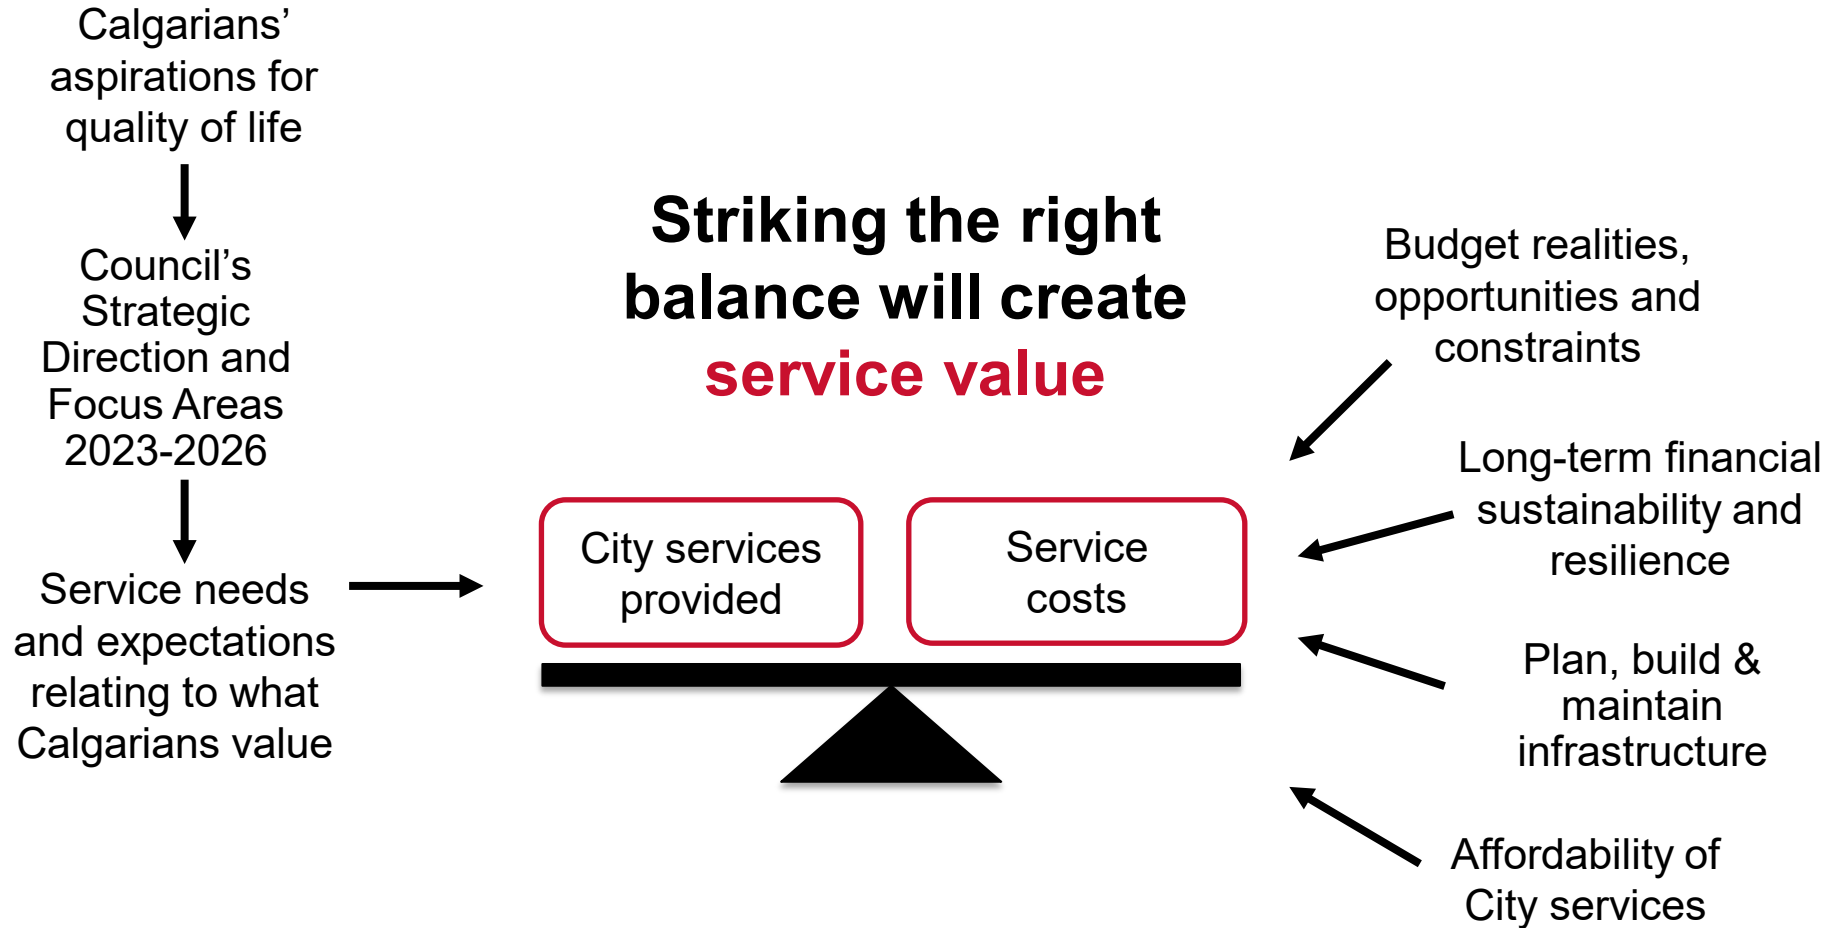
Calgarians' aspirations for quality of life

Council's Strategic Direction and Focus Areas 2023-2026

Service needs and expectations relating to what Calgarians value

Striking the right balance will create service value

City services provided

Service costs

Budget realities, opportunities and constraints

Long-term financial sustainability and resilience

Plan, build & maintain infrastructure

Affordability of City services